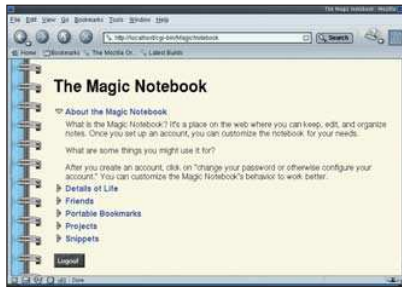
The Magic Notebook - Mozilla

File Edit View Go Bookmarks Tools Window Help

http://localhost/cgi-bin/MagicNotebook

Search

Home Bookmarks The Mozilla Or... Latest Builds

The Magic Notebook

About the Magic Notebook

What is the Magic Notebook? It's a place on the web where you can keep, edit, and organize notes. Once you set up an account, you can customize the notebook for your needs.

What are some things you might use it for?

After you create an account, click on "change your password or otherwise configure your account." You can customize the Magic Notebook's behavior to work better.

Details of Life

Friends

Portable Bookmarks

Projects

Snippets

Logout

Done